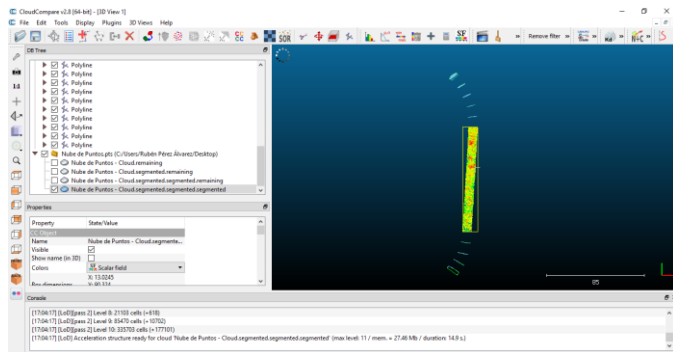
CloudCompare v2.8 [64-bit] - [3D View 1]

File Edit Tools Display Plugins 3D Views Help

SOR

SF

Remove filter

DB Tree

Polyline
Polyline
Polyline
Polyline
Polyline
Polyline
Polyline
Polyline
Polyline
Polyline
Nube de Puntos.pts (C:/Users/Rubén Pérez Álvarez/Desktop)
Nube de Puntos - Cloud.remaining
Nube de Puntos - Cloud.segmented.remaining
Nube de Puntos - Cloud.segmented.segmented.remaining
Nube de Puntos - Cloud.segmented.segmented.segmented

Properties

| Property | State/Value |
|---|---|
| CC Object | |
| Name | Nube de Puntos - Cloud.segmente... |
| Visible | ☑ |
| Show name (in 3D) | ☐ |
| Colors | Scalar field |
| Box dimensions | X: 13.0245 Y: 90.324 |

85

Console

[17:04:17] [LoD][pass 2] Level 8: 21103 cells (+618)
[17:04:17] [LoD][pass 2] Level 9: 85470 cells (+10702)
[17:04:17] [LoD][pass 2] Level 10: 335703 cells (+177101)
[17:04:17] [LoD] Acceleration structure ready for cloud 'Nube de Puntos - Cloud.segmented.segmented.segmented' (max level: 11 / mem. = 27.46 Mb / duration: 14.9 s.)